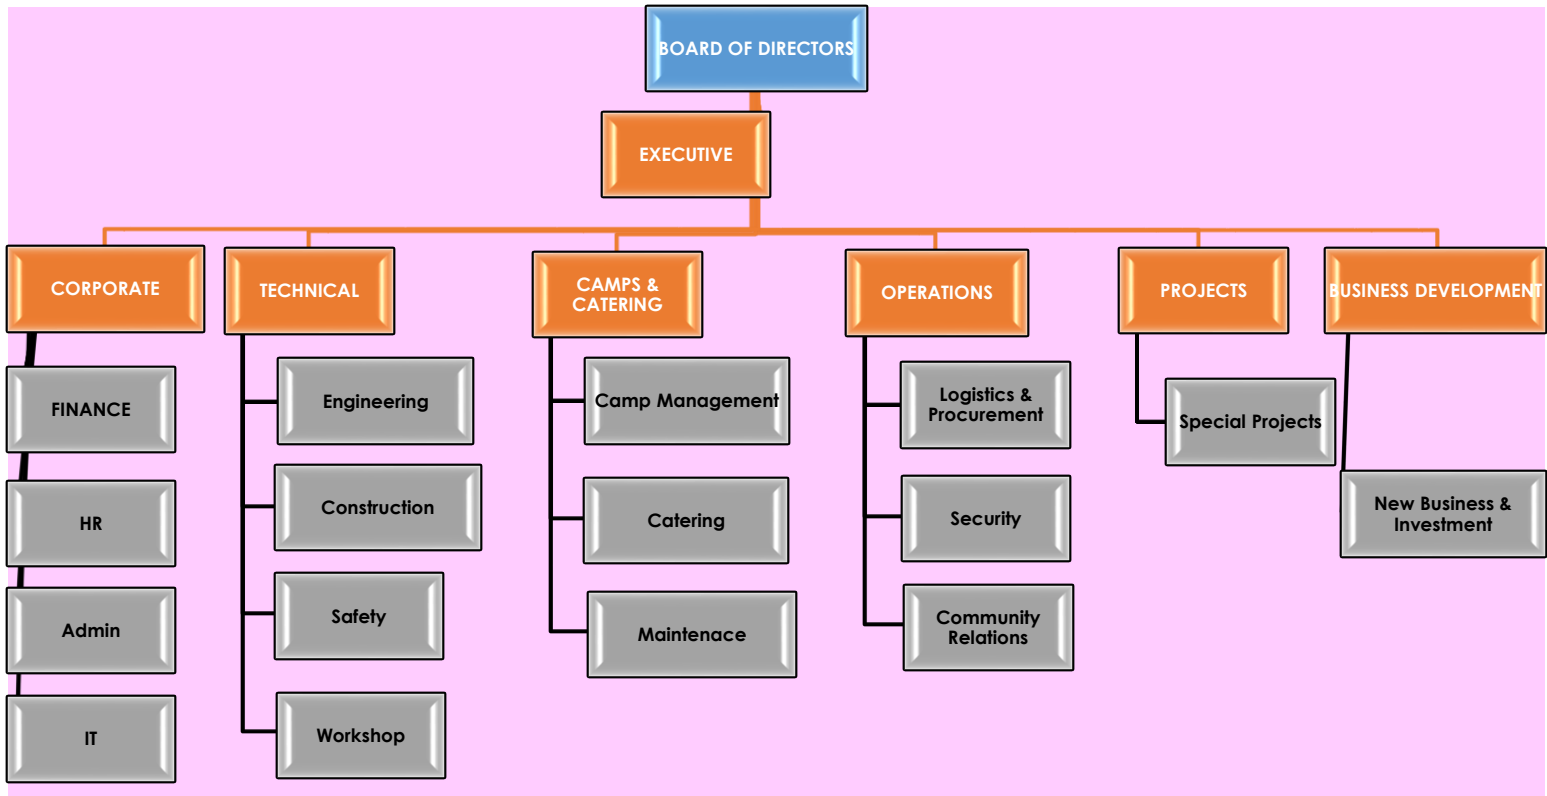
BOARD OF DIRECTORS

EXECUTIVE

CORPORATE
FINANCE
HR
Admin
IT

TECHNICAL
Engineering
Construction
Safety
Workshop

CAMPS & CATERING
Camp Management
Catering
Maintenace

OPERATIONS
Logistics & Procurement
Security
Community Relations

PROJECTS
Special Projects

BUSINESS DEVELOPMENT
New Business & Investment